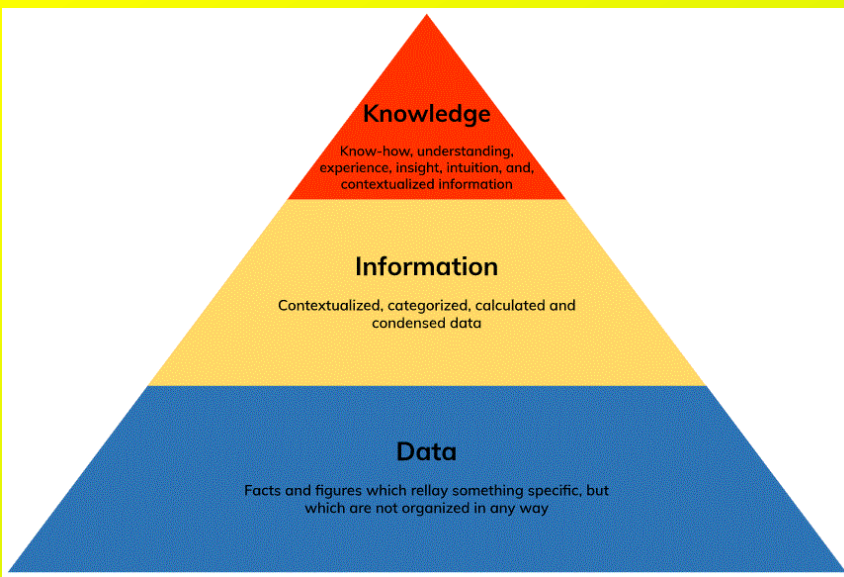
Knowledge

Know-how, understanding, experience, insight, intuition, and, contextualized information

Information

Contextualized, categorized, calculated and condensed data

Data

Facts and figures which rellay something specific, but which are not organized in any way